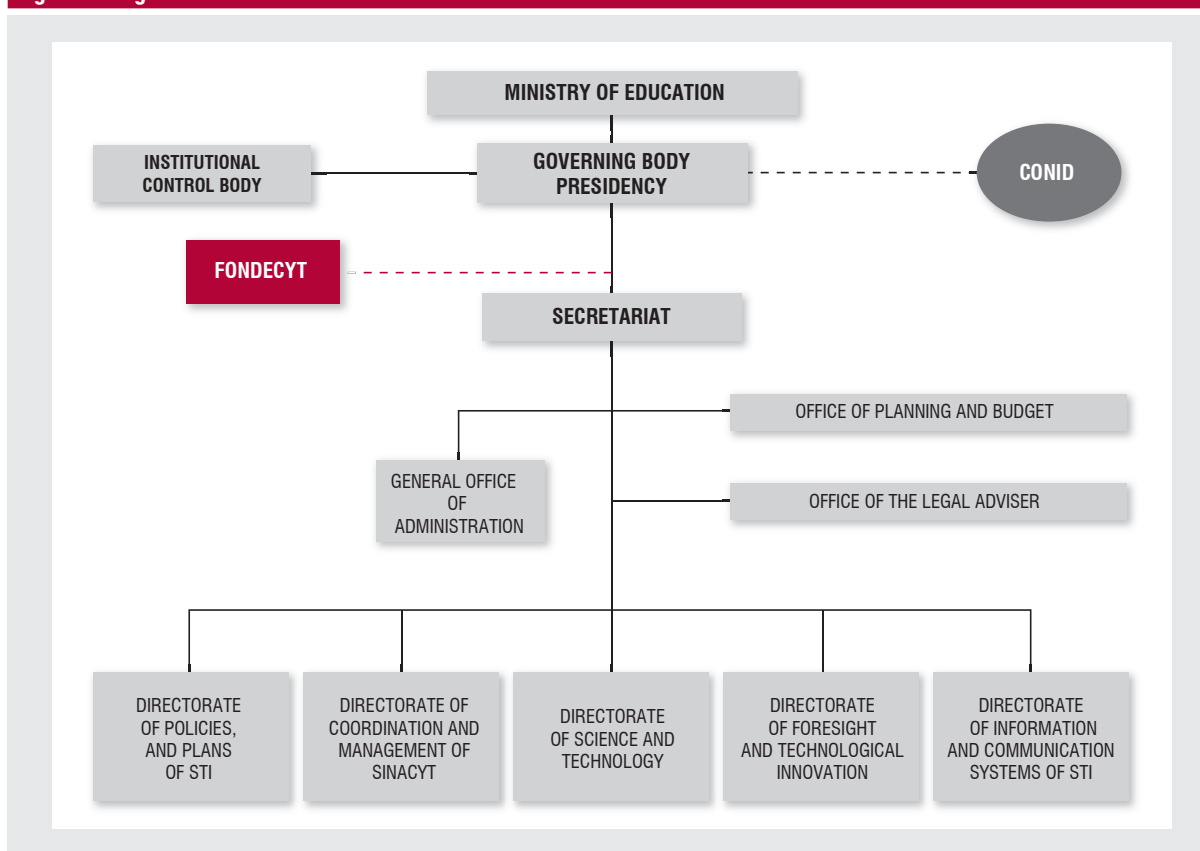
MINISTRY OF EDUCATION

INSTITUTIONAL CONTROL BODY

GOVERNING BODY PRESIDENCY

CONID

FONDECYT

SECRETARIAT

OFFICE OF PLANNING AND BUDGET

GENERAL OFFICE OF ADMINISTRATION

OFFICE OF THE LEGAL ADVISER

DIRECTORATE OF POLICIES, AND PLANS OF STI

DIRECTORATE OF COORDINATION AND MANAGEMENT OF SINACYT

DIRECTORATE OF SCIENCE AND TECHNOLOGY

DIRECTORATE OF FORESIGHT AND TECHNOLOGICAL INNOVATION

DIRECTORATE OF INFORMATION AND COMMUNICATION SYSTEMS OF STI